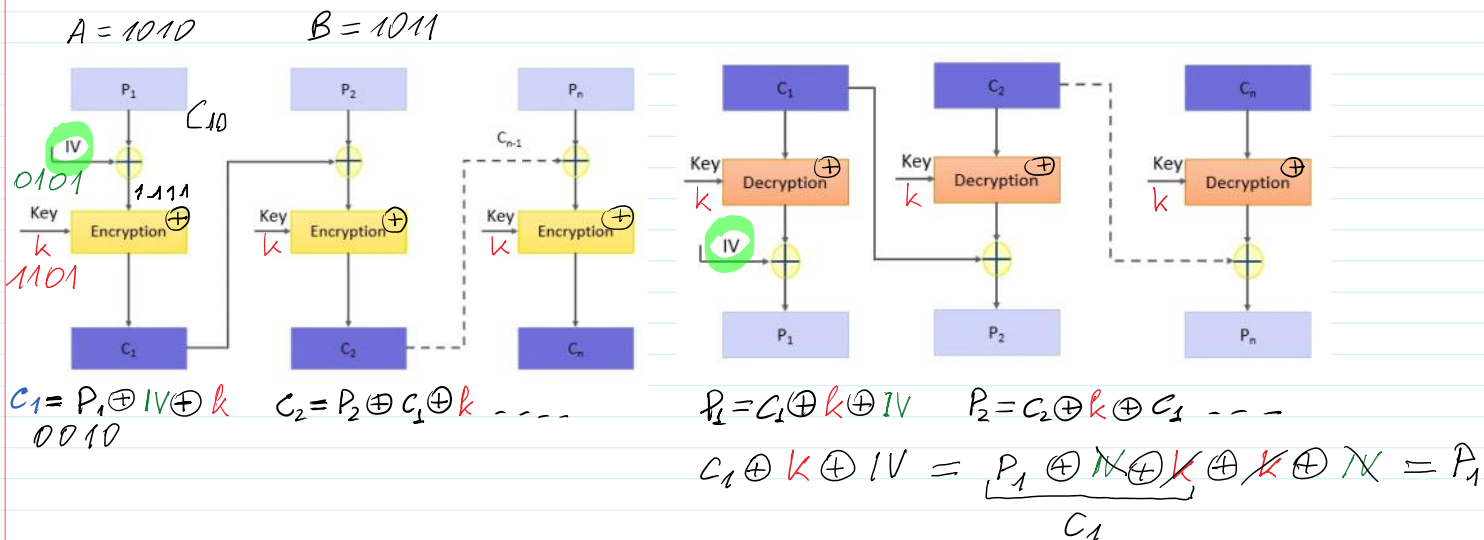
A = 1010    B = 1011

P₁    C10
IV
0101
1111
Key
k
1101
Encryption ⊕
C₁

P₂
Key
k
Encryption ⊕
C₂

$C_{n-1}$
P$_n$
Key
k
Encryption ⊕
C$_n$

$C_1 = P_1 \oplus IV \oplus k$
0010
$C_2 = P_2 \oplus C_1 \oplus k$ - - - -

C₁
Key
k
Decryption ⊕
IV
P₁

C₂
Key
k
Decryption ⊕
P₂

C$_n$
Key
k
Decryption ⊕
P$_n$

$P_1 = C_1 \oplus k \oplus IV$    $P_2 = C_2 \oplus k \oplus C_1$ - - -

$C_1 \oplus k \oplus IV = P_1 \oplus IV \oplus k \oplus k \oplus IV = P_1$
$C_1$